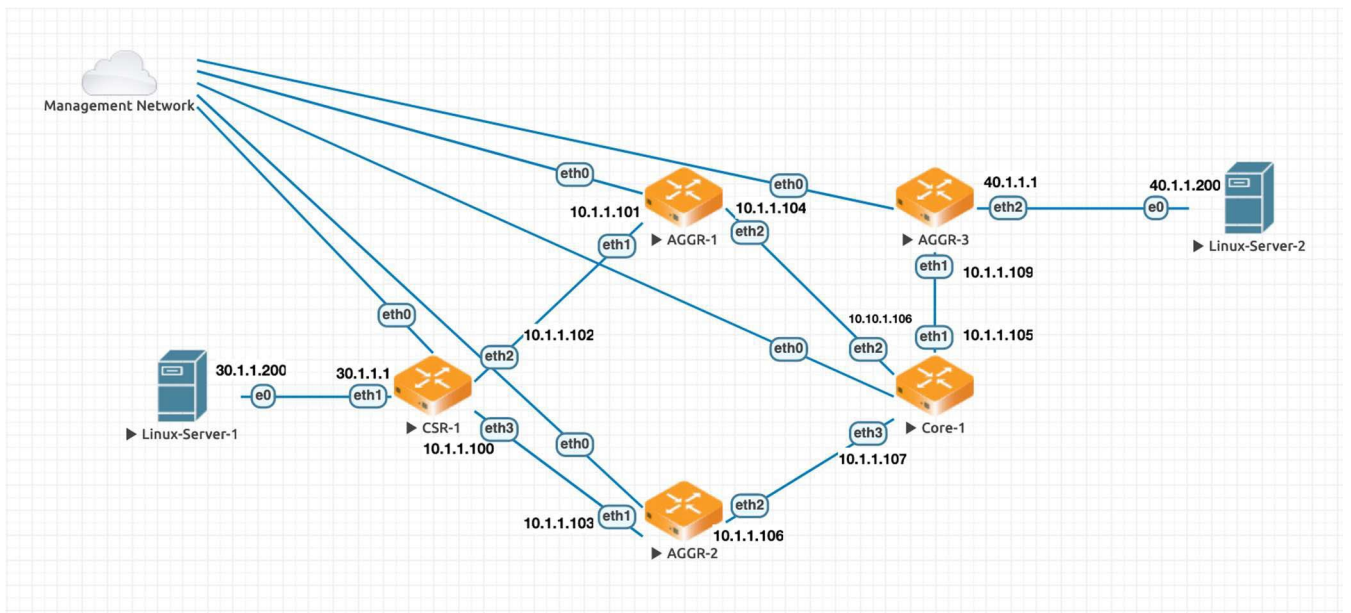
Management Network

eth0

10.1.1.101

eth1

AGGR-1

eth0

10.1.1.104

eth2

AGGR-3

40.1.1.1

eth2

40.1.1.200

e0

Linux-Server-2

eth1

10.1.1.109

10.10.1.106

eth1

10.1.1.105

eth0

eth2

10.1.1.102

eth0

eth2

Core-1

30.1.1.200

e0

Linux-Server-1

30.1.1.1

eth1

CSR-1

eth3

10.1.1.100

eth0

eth3

10.1.1.107

10.1.1.103

eth1

AGGR-2

eth2

10.1.1.106